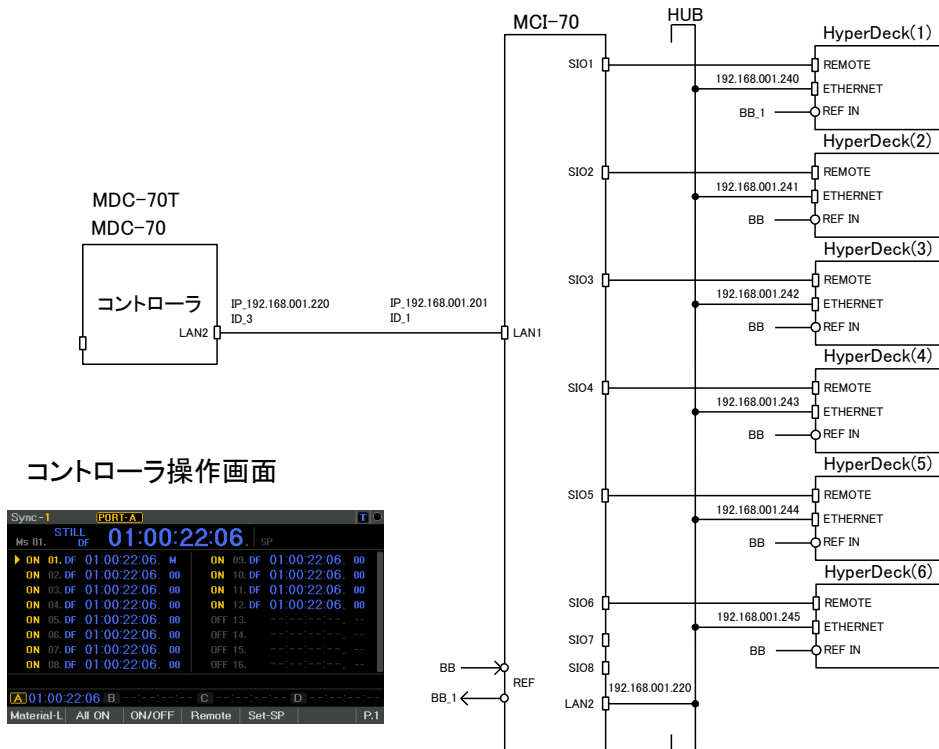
MCI-70

HUB

HyperDeck(1)
SIO1
REMOTE
192.168.001.240
ETHERNET
BB_1
REF IN

HyperDeck(2)
SIO2
REMOTE
192.168.001.241
ETHERNET
BB
REF IN

HyperDeck(3)
SIO3
REMOTE
192.168.001.242
ETHERNET
BB
REF IN

HyperDeck(4)
SIO4
REMOTE
192.168.001.243
ETHERNET
BB
REF IN

HyperDeck(5)
SIO5
REMOTE
192.168.001.244
ETHERNET
BB
REF IN

HyperDeck(6)
SIO6
REMOTE
192.168.001.245
ETHERNET
BB
REF IN

SIO7
SIO8
192.168.001.220
LAN2

MDC-70T
MDC-70

コントローラ
LAN2
IP_192.168.001.220
ID_3

IP_192.168.001.201
ID_1
LAN1

BB
BB_1
REF

コントローラ操作画面

Sync-1 PORT-A T
Ms 01. STILL DF 01:00:22:06. SP

| | | | | | | | |
|---|---|---|---|---|---|---|---|
| ON | 01. DF | 01:00:22:06. | M | ON | 09. DF | 01:00:22:06. | 00 |
| ON | 02. DF | 01:00:22:06. | 00 | ON | 10. DF | 01:00:22:06. | 00 |
| ON | 03. DF | 01:00:22:06. | 00 | ON | 11. DF | 01:00:22:06. | 00 |
| ON | 04. DF | 01:00:22:06. | 00 | ON | 12. DF | 01:00:22:06. | 00 |
| ON | 05. DF | 01:00:22:06. | 00 | OFF | 13. | --:--:--:--. | -- |
| ON | 06. DF | 01:00:22:06. | 00 | OFF | 14. | --:--:--:--. | -- |
| ON | 07. DF | 01:00:22:06. | 00 | OFF | 15. | --:--:--:--. | -- |
| ON | 08. DF | 01:00:22:06. | 00 | OFF | 16. | --:--:--:--. | -- |

A 01:00:22:06 B --:--:--:-- C --:--:--:-- D --:--:--:--
Material-L | All ON | ON/OFF | Remote | Set-SP | P.1